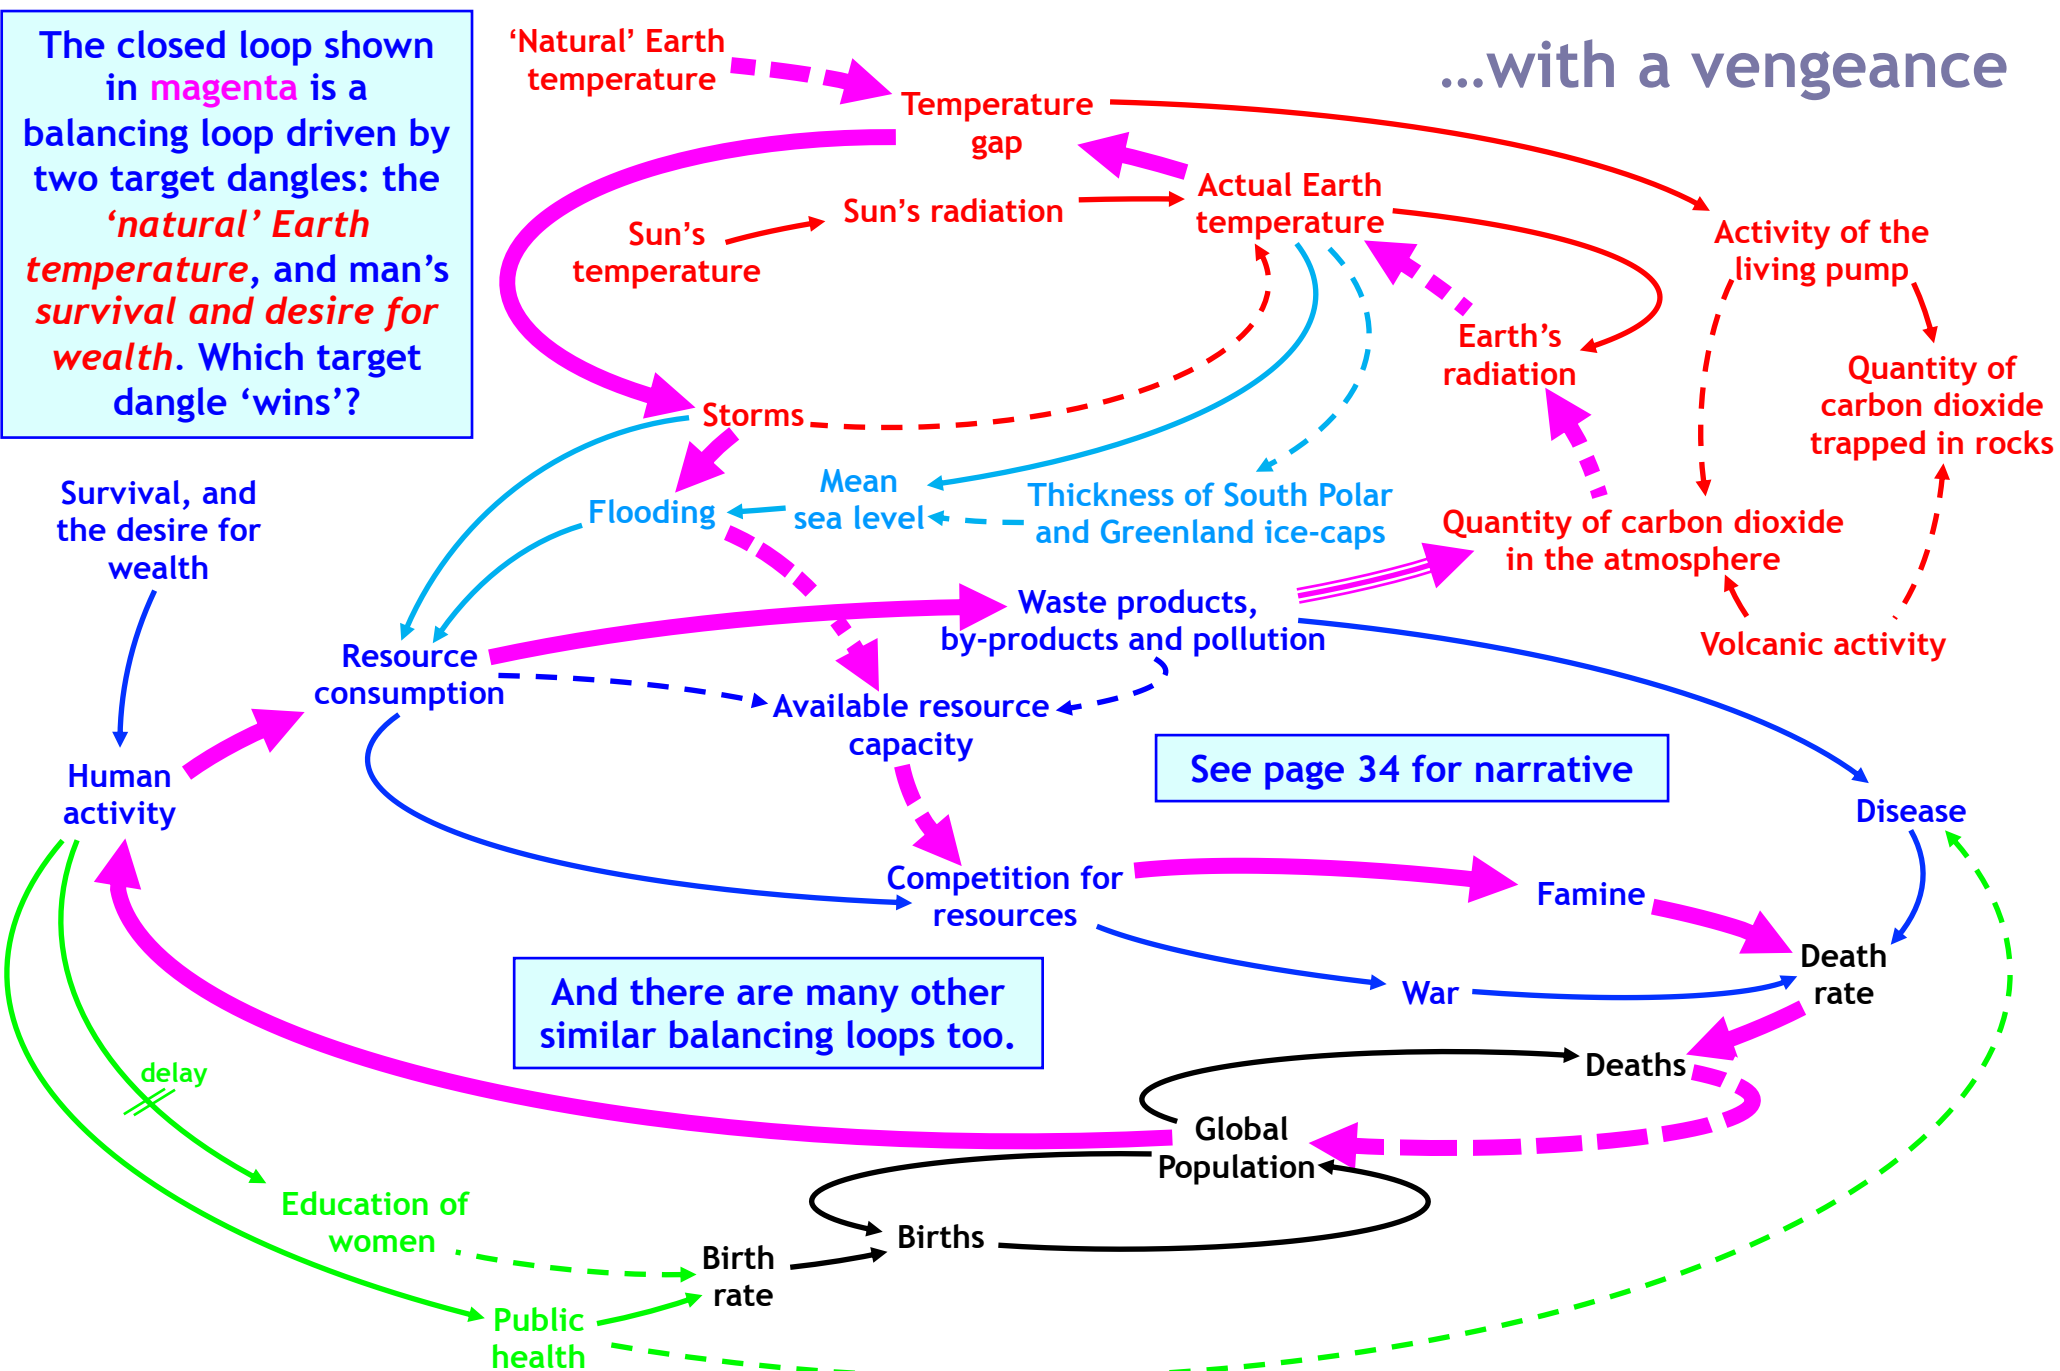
The closed loop shown in magenta is a balancing loop driven by two target dangles: the 'natural' Earth temperature, and man's survival and desire for wealth. Which target dangle 'wins'?

...with a vengeance

'Natural' Earth temperature

Temperature gap

Actual Earth temperature

Sun's temperature

Sun's radiation

Activity of the living pump

Earth's radiation

Quantity of carbon dioxide trapped in rocks

Storms

Mean sea level

Thickness of South Polar and Greenland ice-caps

Flooding

Quantity of carbon dioxide in the atmosphere

Survival, and the desire for wealth

Waste products, by-products and pollution

Volcanic activity

Resource consumption

Available resource capacity

Human activity

See page 34 for narrative

Disease

Competition for resources

Famine

Death rate

War

And there are many other similar balancing loops too.

Deaths

delay

Global Population

Education of women

Births

Birth rate

Public health